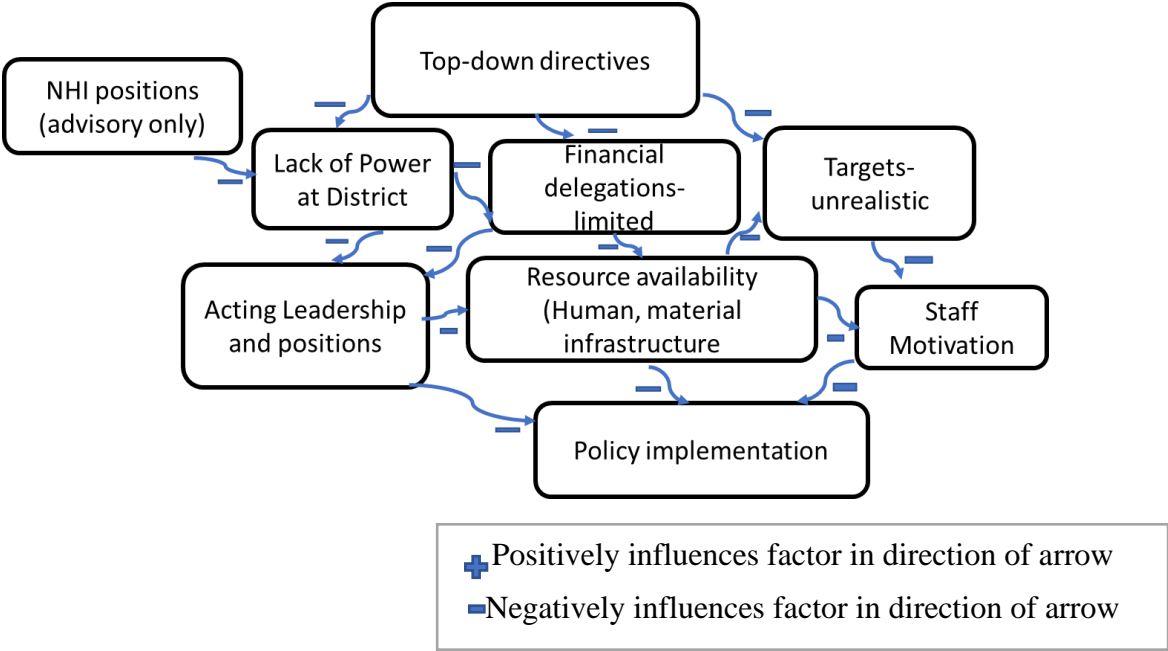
Top-down directives

NHI positions (advisory only)

Lack of Power at District

Financial delegations-limited

Targets-unrealistic

Acting Leadership and positions

Resource availability (Human, material infrastructure

Staff Motivation

Policy implementation

Positively influences factor in direction of arrow
Negatively influences factor in direction of arrow